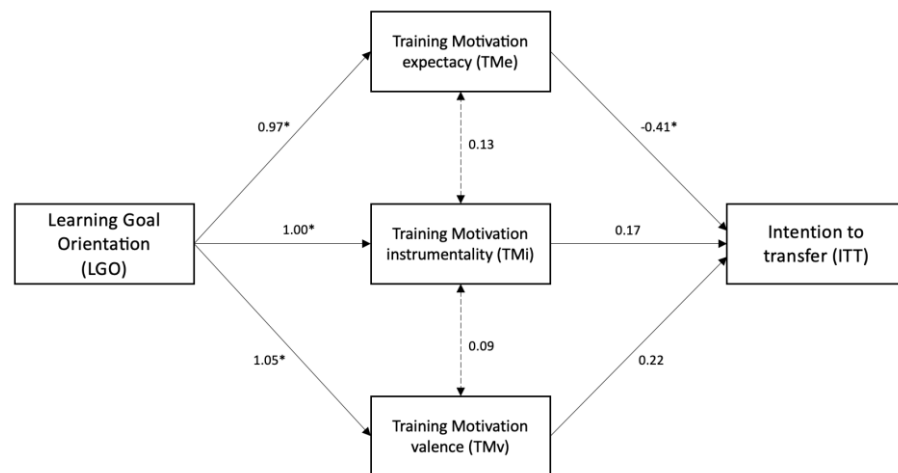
Training Motivation expectacy (TMe)

0.97*

0.13

-0.41*

Learning Goal Orientation (LGO)

1.00*

Training Motivation instrumentality (TMi)

0.17

Intention to transfer (ITT)

0.09

1.05*

0.22

Training Motivation valence (TMv)